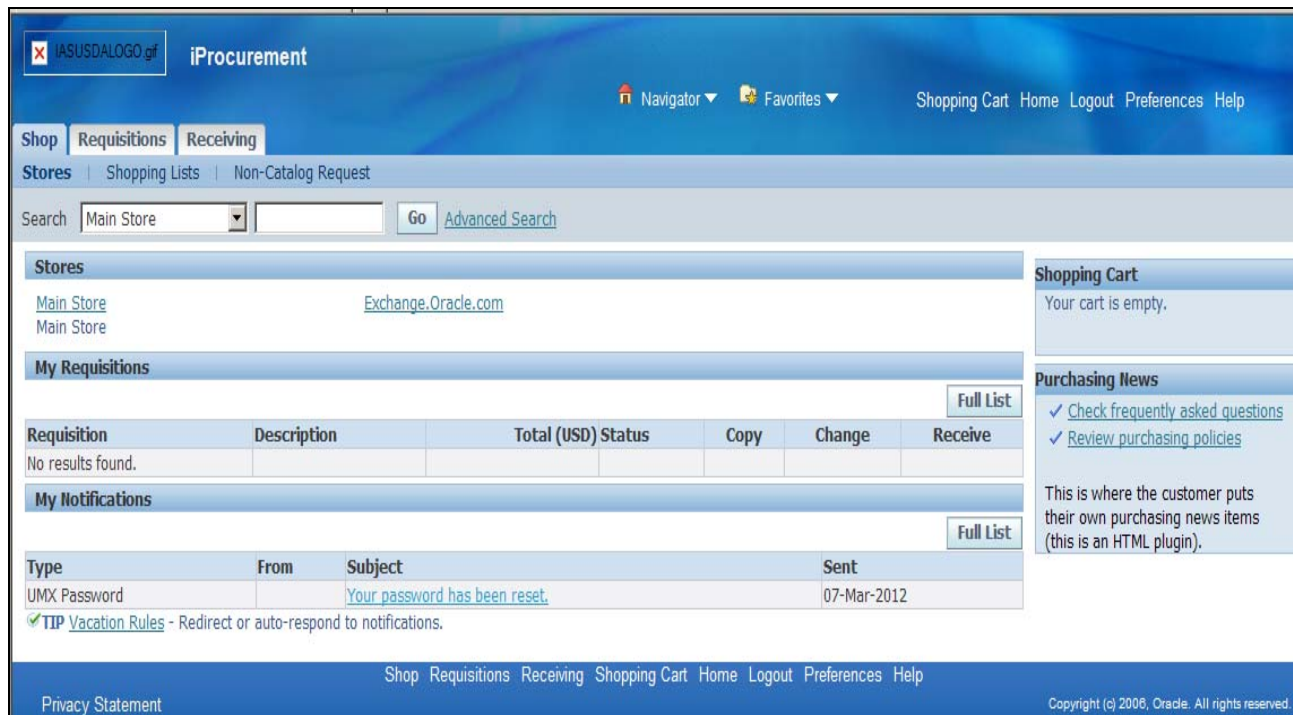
IASUSDALOGO.gif iProcurement

Navigator ▼ Favorites ▼ Shopping Cart Home Logout Preferences Help

Shop Requisitions Receiving

Stores | Shopping Lists | Non-Catalog Request

Search Main Store Go Advanced Search

Stores

Main Store
Main Store

Exchange.Oracle.com

My Requisitions

Full List

| Requisition | Description | Total (USD) | Status | Copy | Change | Receive |
|---|---|---|---|---|---|---|
| No results found. | | | | | | |

My Notifications

Full List

| Type | From | Subject | Sent |
|---|---|---|---|
| UMX Password | | Your password has been reset. | 07-Mar-2012 |

TIP Vacation Rules - Redirect or auto-respond to notifications.

Shopping Cart

Your cart is empty.

Purchasing News

✓ Check frequently asked questions
✓ Review purchasing policies

This is where the customer puts their own purchasing news items (this is an HTML plugin).

Shop Requisitions Receiving Shopping Cart Home Logout Preferences Help

Privacy Statement

Copyright (c) 2006, Oracle. All rights reserved.